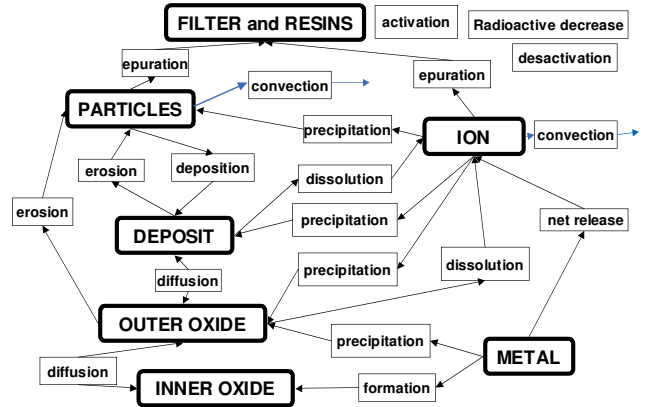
FILTER and RESINS

activation

Radioactive decrease

desactivation

epuration

PARTICLES

convection

epuration

precipitation

ION

convection

erosion

deposition

dissolution

erosion

precipitation

net release

DEPOSIT

diffusion

precipitation

dissolution

OUTER OXIDE

precipitation

METAL

diffusion

INNER OXIDE

formation